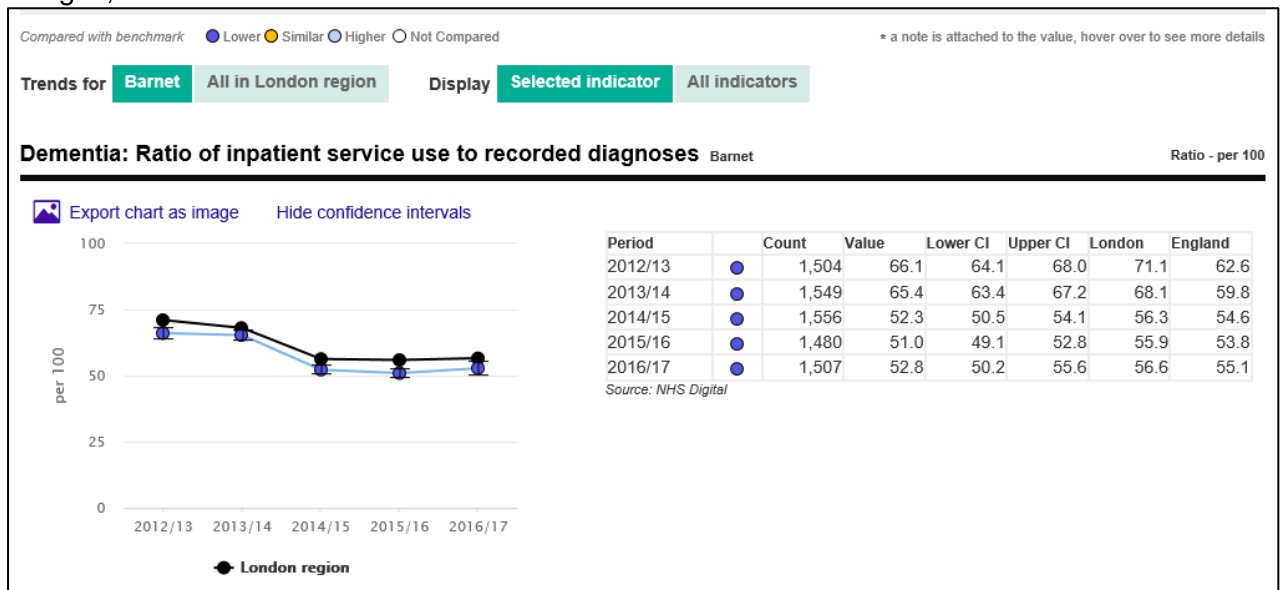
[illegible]

Compared with benchmark Lower Similar Higher Not Compared

* a note is attached to the value, hover over to see more details

Trends for Barnet All in London region

Display Selected indicator All indicators

Dementia: Ratio of inpatient service use to recorded diagnoses Barnet

Ratio - per 100

Export chart as image

Hide confidence intervals

100
75
50
25
0

per 100

2012/13 2013/14 2014/15 2015/16 2016/17

London region

| Period | | Count | Value | Lower CI | Upper CI | London | England |
|---|---|---|---|---|---|---|---|
| 2012/13 | | 1,504 | 66.1 | 64.1 | 68.0 | 71.1 | 62.6 |
| 2013/14 | | 1,549 | 65.4 | 63.4 | 67.2 | 68.1 | 59.8 |
| 2014/15 | | 1,556 | 52.3 | 50.5 | 54.1 | 56.3 | 54.6 |
| 2015/16 | | 1,480 | 51.0 | 49.1 | 52.8 | 55.9 | 53.8 |
| 2016/17 | | 1,507 | 52.8 | 50.2 | 55.6 | 56.6 | 55.1 |

Source: NHS Digital